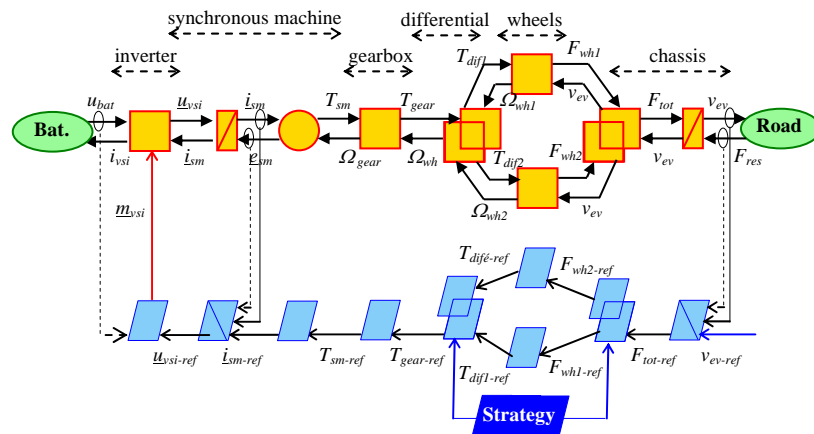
synchronous machine
differential
wheels
inverter
gearbox
chassis
$T_{dif1}$
$F_{wh1}$
$u_{bat}$
$\underline{u}_{vsi}$
$\underline{i}_{sm}$
$T_{sm}$
$T_{gear}$
$\Omega_{wh1}$
$v_{ev}$
$F_{tot}$
$v_{ev}$
Bat.
Road
$i_{vsi}$
$\underline{i}_{sm}$
$\underline{e}_{sm}$
$\Omega_{gear}$
$\Omega_{wh}$
$T_{dif2}$
$F_{wh2}$
$v_{ev}$
$F_{res}$
$\underline{m}_{vsi}$
$\Omega_{wh2}$
$v_{ev}$
$T_{dif\acute{e}-ref}$
$F_{wh2-ref}$
$\underline{u}_{vsi-ref}$
$\underline{i}_{sm-ref}$
$T_{sm-ref}$
$T_{gear-ref}$
$F_{tot-ref}$
$v_{ev-ref}$
$T_{dif1-ref}$
$F_{wh1-ref}$
Strategy